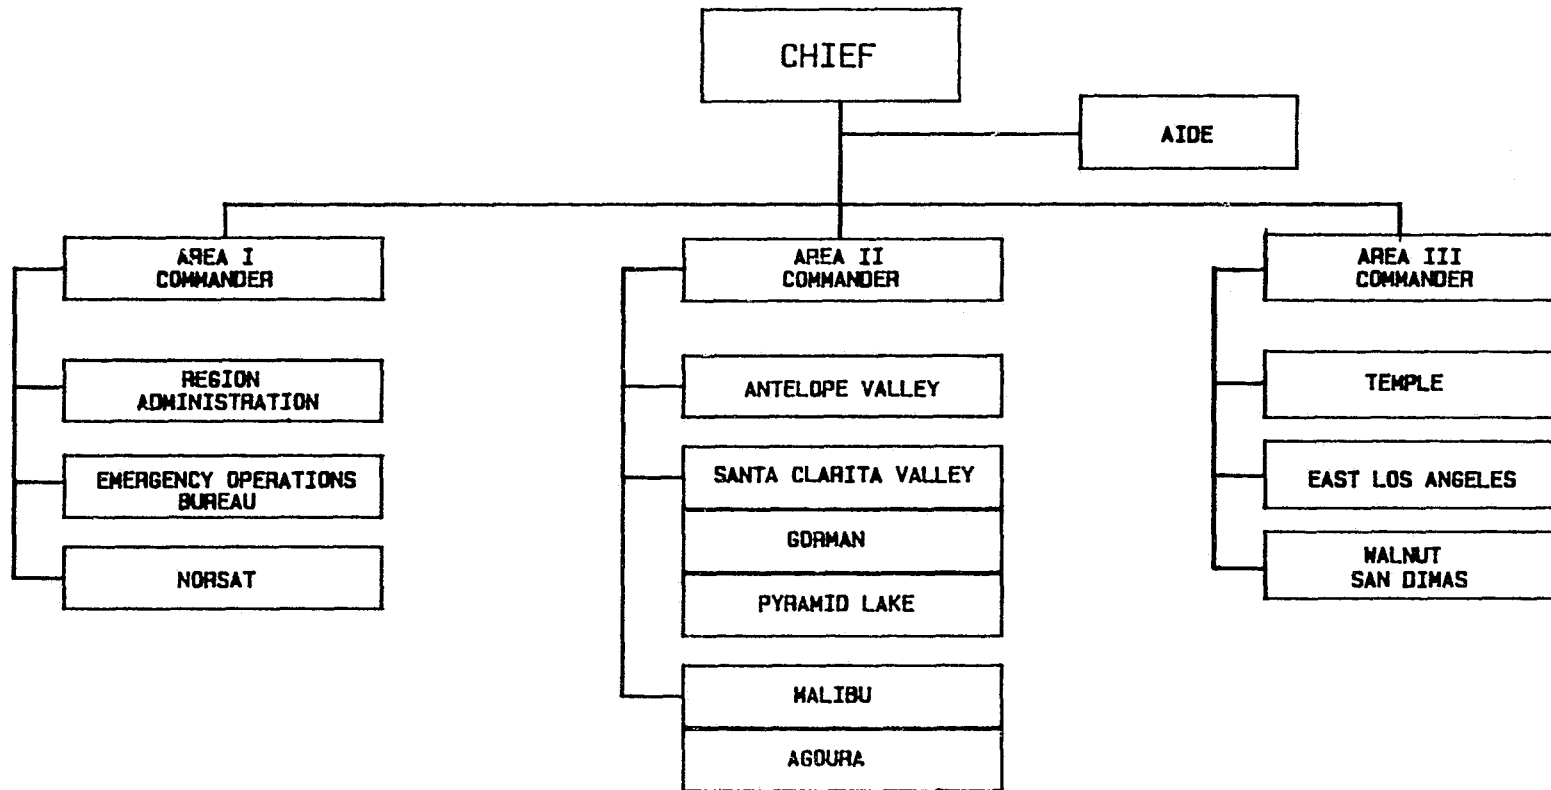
CHIEF

AIDE

AREA I
COMMANDER

REGION
ADMINISTRATION

EMERGENCY OPERATIONS
BUREAU

NORSAT

AREA II
COMMANDER

ANTELOPE VALLEY

SANTA CLARITA VALLEY

GORMAN

PYRAMID LAKE

MALIBU

AGOURA

AREA III
COMMANDER

TEMPLE

EAST LOS ANGELES

WALNUT
SAN DIMAS